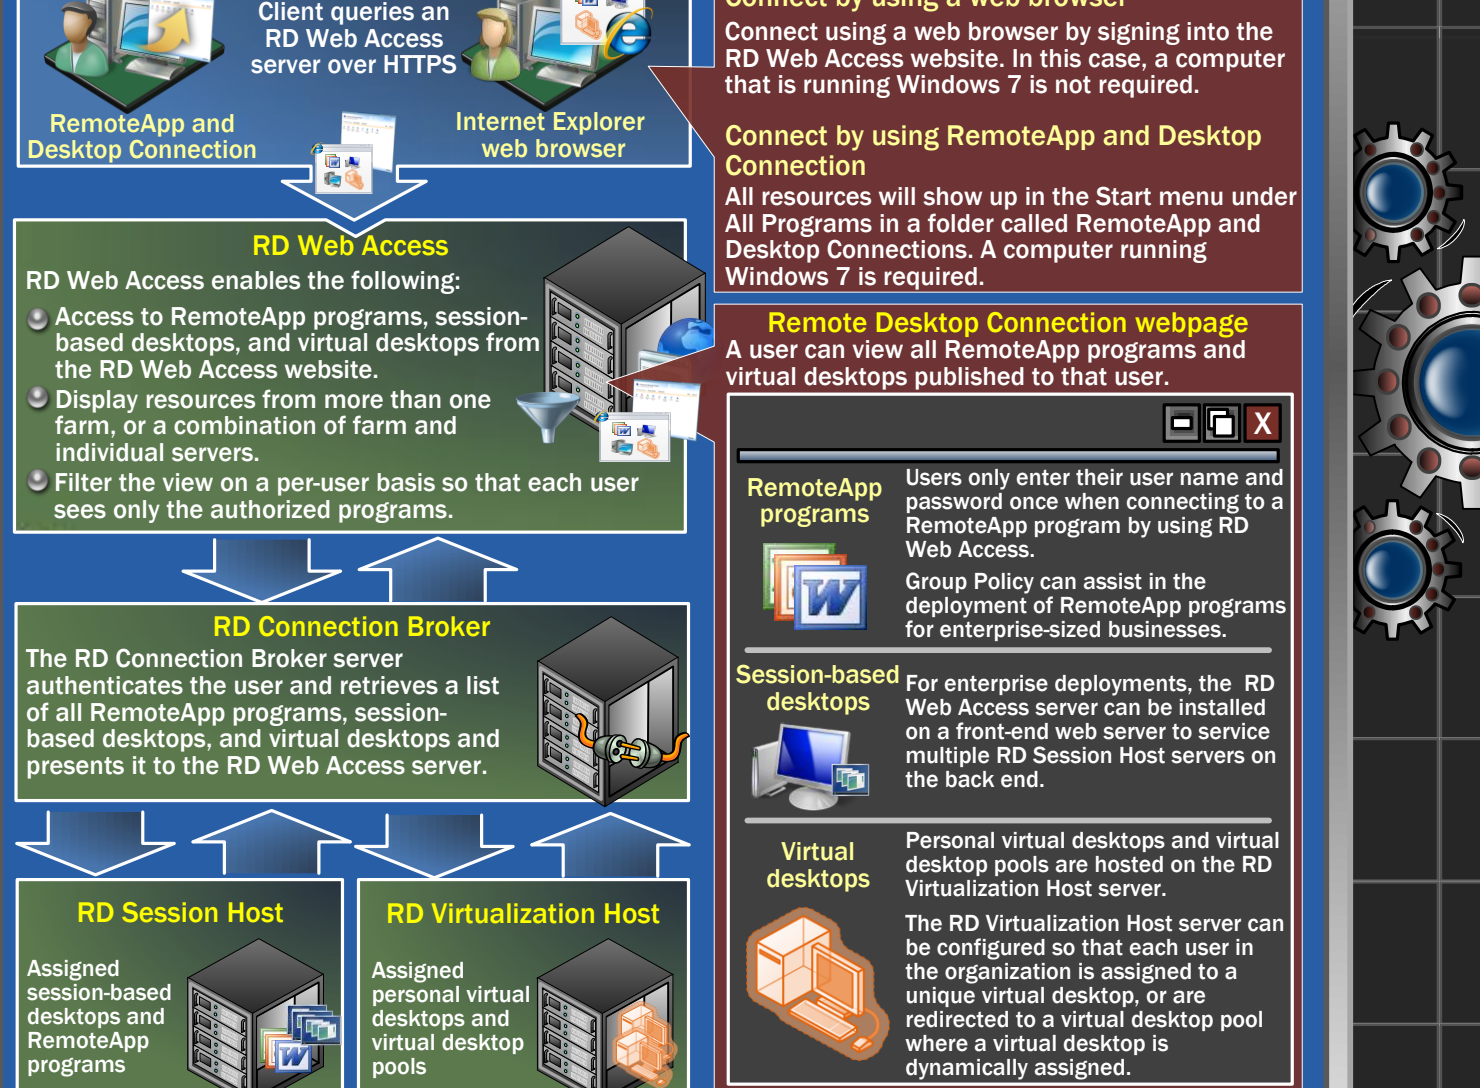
Client queries an RD Web Access server over HTTPS

RemoteApp and Desktop Connection

Internet Explorer web browser

RD Web Access

RD Web Access enables the following:

Access to RemoteApp programs, session-based desktops, and virtual desktops from the RD Web Access website.

Display resources from more than one farm, or a combination of farm and individual servers.

Filter the view on a per-user basis so that each user sees only the authorized programs.

RD Connection Broker

The RD Connection Broker server authenticates the user and retrieves a list of all RemoteApp programs, session-based desktops, and virtual desktops and presents it to the RD Web Access server.

RD Session Host

Assigned session-based desktops and RemoteApp programs

RD Virtualization Host

Assigned personal virtual desktops and virtual desktop pools

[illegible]

Connect using a web browser by signing into the RD Web Access website. In this case, a computer that is running Windows 7 is not required.

Connect by using RemoteApp and Desktop Connection

All resources will show up in the Start menu under All Programs in a folder called RemoteApp and Desktop Connections. A computer running Windows 7 is required.

Remote Desktop Connection webpage

A user can view all RemoteApp programs and virtual desktops published to that user.

X

RemoteApp programs

Users only enter their user name and password once when connecting to a RemoteApp program by using RD Web Access.

Group Policy can assist in the deployment of RemoteApp programs for enterprise-sized businesses.

Session-based desktops

For enterprise deployments, the RD Web Access server can be installed on a front-end web server to service multiple RD Session Host servers on the back end.

Virtual desktops

Personal virtual desktops and virtual desktop pools are hosted on the RD Virtualization Host server.

The RD Virtualization Host server can be configured so that each user in the organization is assigned to a unique virtual desktop, or are redirected to a virtual desktop pool where a virtual desktop is dynamically assigned.